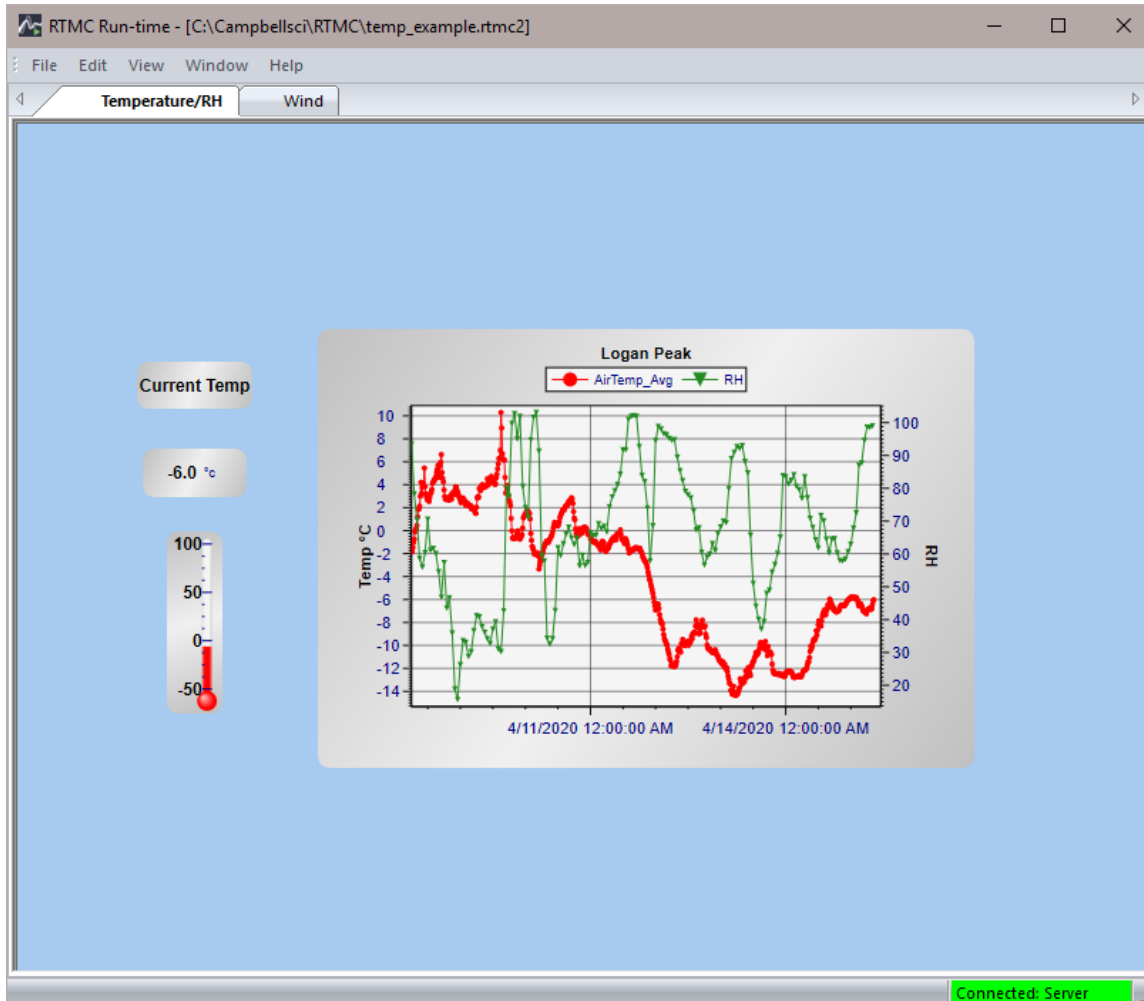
RTMC Run-time - [C:\Campbellsci\RTMC\temp_example.rtmc2]

File Edit View Window Help

Temperature/RH Wind

Current Temp

-6.0 °c

100
50
0
-50

Logan Peak

AirTemp_Avg RH

10
8
6
4
2
0
-2
-4
-6
-8
-10
-12
-14

Temp °C

100
90
80
70
60
50
40
30
20

RH

4/11/2020 12:00:00 AM 4/14/2020 12:00:00 AM

Connected: Server